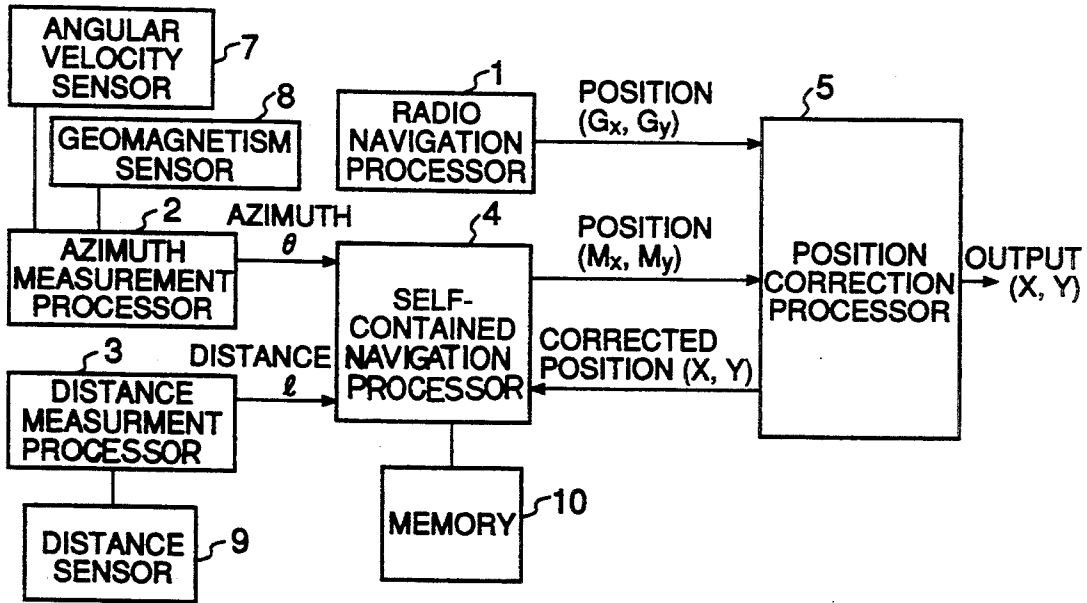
ANGULAR VELOCITY SENSOR
7
GEOMAGNETISM SENSOR
8
1
RADIO NAVIGATION PROCESSOR
POSITION $(G_x, G_y)$
5
2
AZIMUTH MEASUREMENT PROCESSOR
AZIMUTH $\theta$
4
SELF-CONTAINED NAVIGATION PROCESSOR
POSITION $(M_x, M_y)$
POSITION CORRECTION PROCESSOR
OUTPUT (X, Y)
3
DISTANCE MEASURMENT PROCESSOR
DISTANCE $\ell$
CORRECTED POSITION (X, Y)
MEMORY
10
DISTANCE SENSOR
9